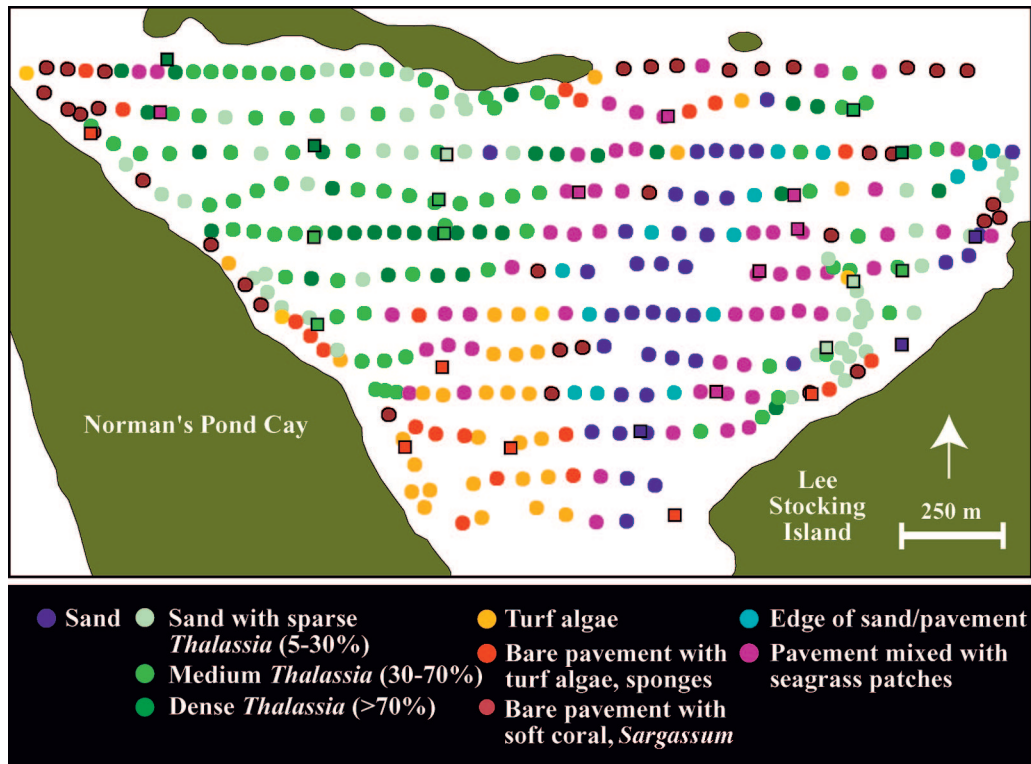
Norman's Pond Cay

Lee Stocking Island

250 m

Sand

Sand with sparse *Thalassia* (5-30%)

Medium *Thalassia* (30-70%)

Dense *Thalassia* (>70%)

Turf algae

Bare pavement with turf algae, sponges

Bare pavement with soft coral, *Sargassum*

Edge of sand/pavement

Pavement mixed with seagrass patches